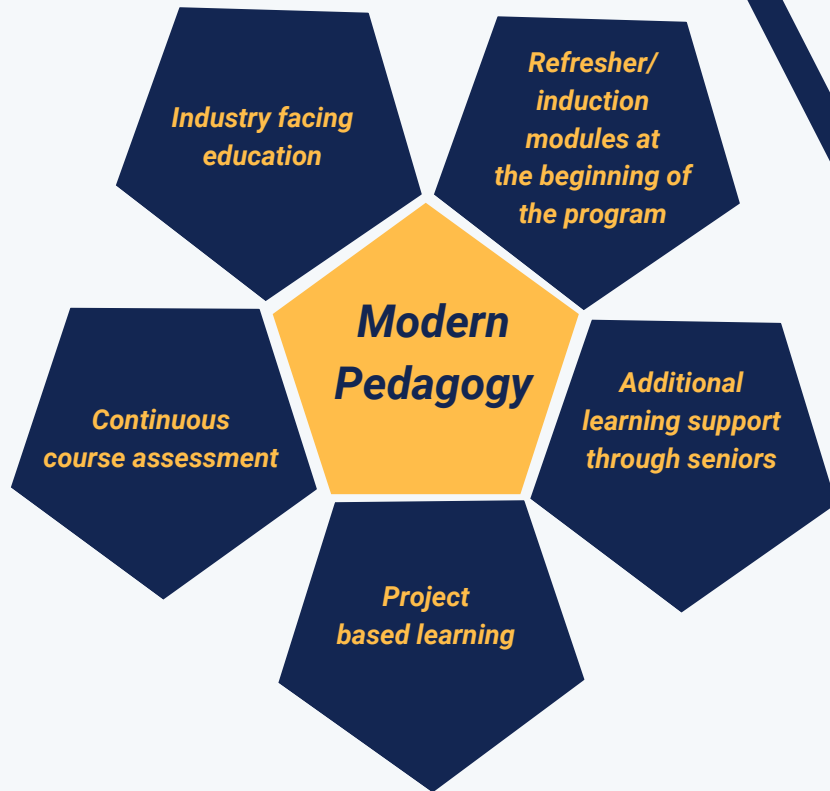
Industry facing education

Refresher/ induction modules at the beginning of the program

Modern Pedagogy

Continuous course assessment

Additional learning support through seniors

Project based learning